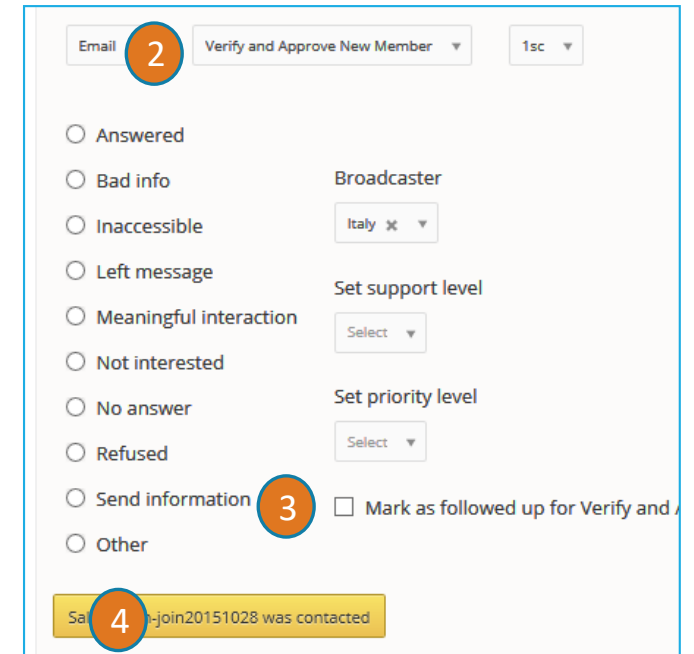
Email 2 Verify and Approve New Member ▾ 1sc ▾

Answered
Bad info
Inaccessible
Left message
Meaningful interaction
Not interested
No answer
Refused
Send information
Other

Broadcaster
Italy × ▾

Set support level
Select ▾

Set priority level
Select ▾

3 Mark as followed up for Verify and A

Sa 4 -join20151028 was contacted